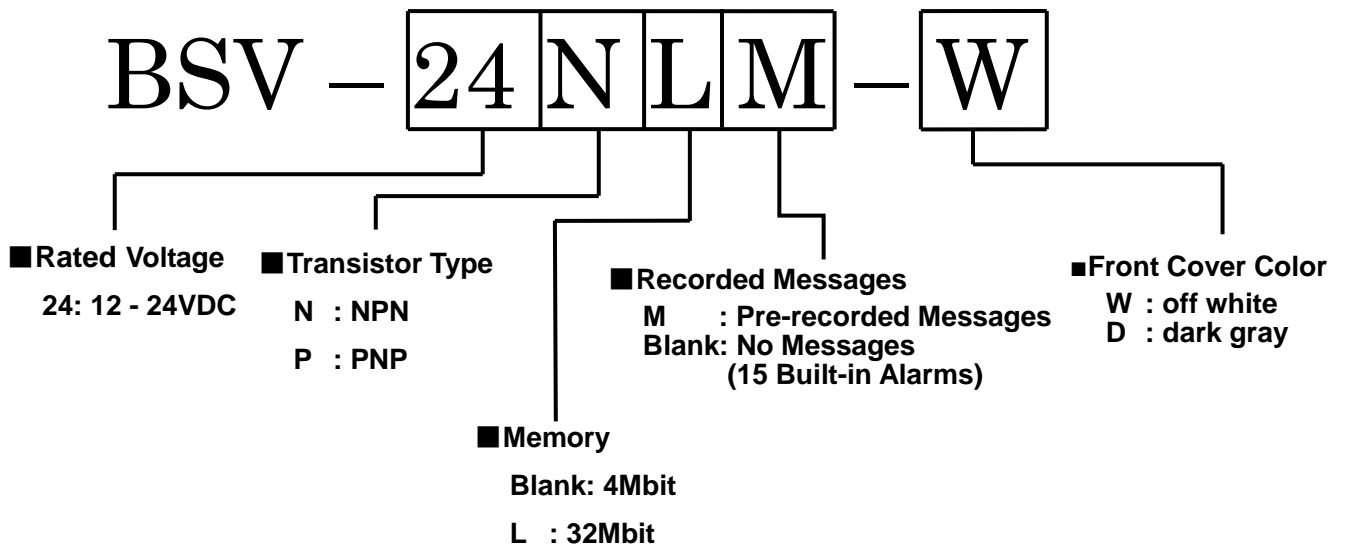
BSV – 24 N L M – W

■Rated Voltage
24: 12 - 24VDC

■Transistor Type
N : NPN
P : PNP

■Memory
Blank: 4Mbit
L : 32Mbit

■Recorded Messages
M : Pre-recorded Messages
Blank: No Messages
(15 Built-in Alarms)

■Front Cover Color
W : off white
D : dark gray